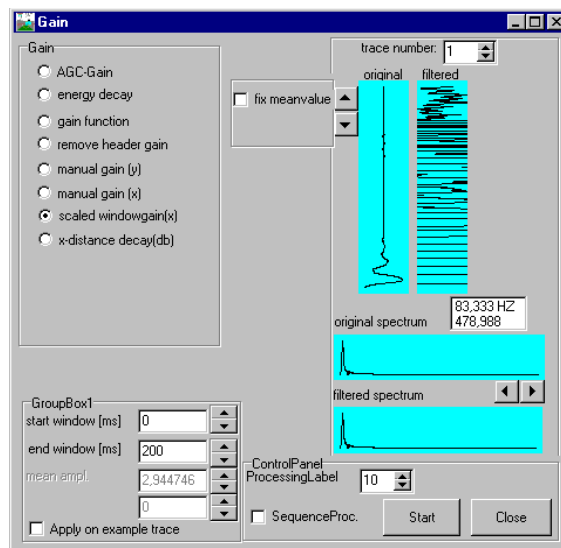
Gain

Gain
AGC-Gain
energy decay
gain function
remove header gain
manual gain (y)
manual gain (x)
scaled windowgain(x)
x-distance decay(db)

fix meanvalue

trace number: 1
original
filtered

83,333 HZ
478,988
original spectrum

filtered spectrum

GroupBox1
start window [ms] 0
end window [ms] 200
mean ampl. 2,944746
0
Apply on example trace

ControlPanel
ProcessingLabel 10
SequenceProc.
Start
Close